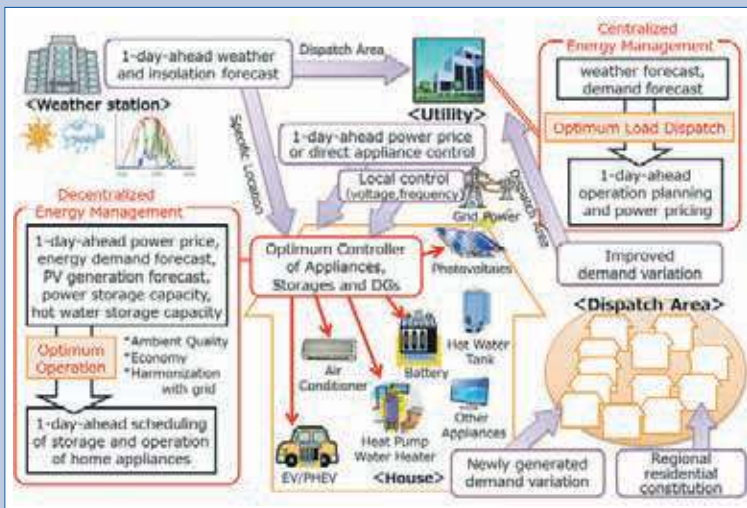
1-day-ahead weather and insolation forecast

Dispatch Area

<Weather station>

Specific location

<Utility>

Centralized Energy Management

weather forecast, demand forecast

Optimum Load Dispatch

1-day-ahead operation planning and power pricing

1-day-ahead power price or direct appliance control

Local control (voltage,frequency)

Grid Power

Dispatch Area

Decentralized Energy Management

1-day-ahead power price, energy demand forecast, PV generation forecast, power storage capacity, hot water storage capacity

Optimum Operation

*Ambient Quality
*Economy
*Harmonization with grid

1-day-ahead scheduling of storage and operation of home appliances

Optimum Controller of Appliances, Storages and DGs

Photovoltaics

Improved demand variation

<Dispatch Area>

Air Conditioner

Battery

Hot Water Tank

Other Appliances

Heat Pump Water Heater

EV/PHEV

<House>

Newly generated demand variation

Regional residential constitution